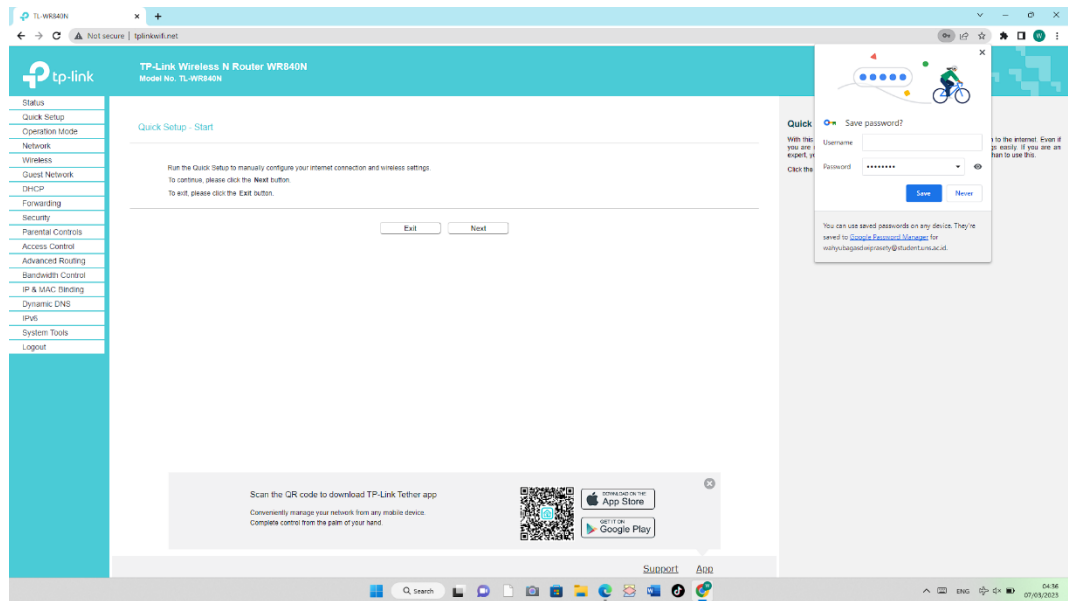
TL-WR840N
Not secure | tplinkwifi.net

tp-link
TP-Link Wireless N Router WR840N
Model No. TL-WR840N

Status
Quick Setup
Operation Mode
Network
Wireless
Guest Network
DHCP
Forwarding
Security
Parental Controls
Access Control
Advanced Routing
Bandwidth Control
IP & MAC Binding
Dynamic DNS
IPv6
System Tools
Logout

Quick Setup - Start

Run the Quick Setup to manually configure your internet connection and wireless settings.
To continue, please click the Next button.
To exit, please click the Exit button.

Exit
Next

Quick
With this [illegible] to the internet. Even if you are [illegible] gs easily. If you are an expert, y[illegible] han to use this.
Click the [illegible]

Save password?
Username
Password ••••••••
Save
Never
You can use saved passwords on any device. They're saved to Google Password Manager for wahyubagaswiprasety@student.uns.ac.id.

Scan the QR code to download TP-Link Tether app
Conveniently manage your network from any mobile device.
Complete control from the palm of your hand.
DOWNLOAD ON THE App Store
GET IT ON Google Play

Support
App

Search
ENG
04:56
07/03/2023